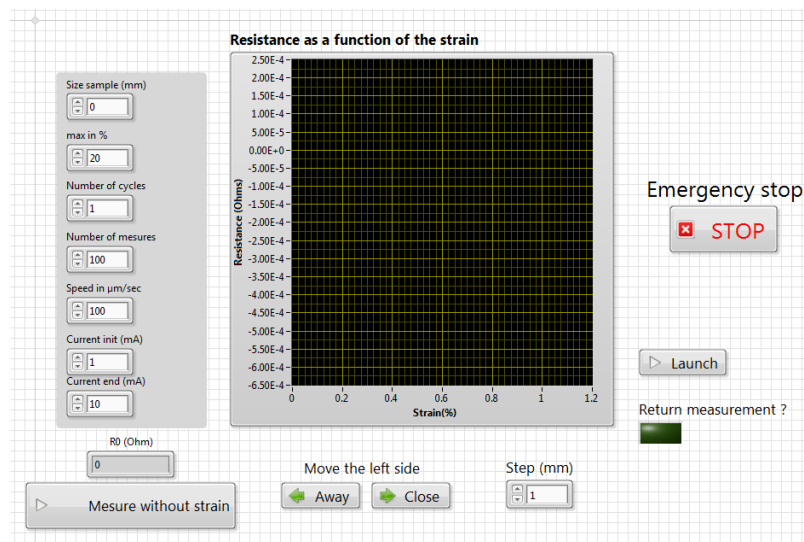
Size sample (mm)
0

max in %
20

Number of cycles
1

Number of mesures
100

Speed in µm/sec
100

Current init (mA)
1

Current end (mA)
10

Resistance as a function of the strain

2.50E-4
2.00E-4
1.50E-4
1.00E-4
5.00E-5
0.00E+0
-5.00E-5
-1.00E-4
-1.50E-4
-2.00E-4
-2.50E-4
-3.00E-4
-3.50E-4
-4.00E-4
-4.50E-4
-5.00E-4
-5.50E-4
-6.00E-4
-6.50E-4

Resistance (Ohms)

0
0.2
0.4
0.6
0.8
1
1.2

Strain(%)

Emergency stop
STOP

Launch

Return measurement ?

R0 (Ohm)
0

Mesure without strain

Move the left side
Away
Close

Step (mm)
1